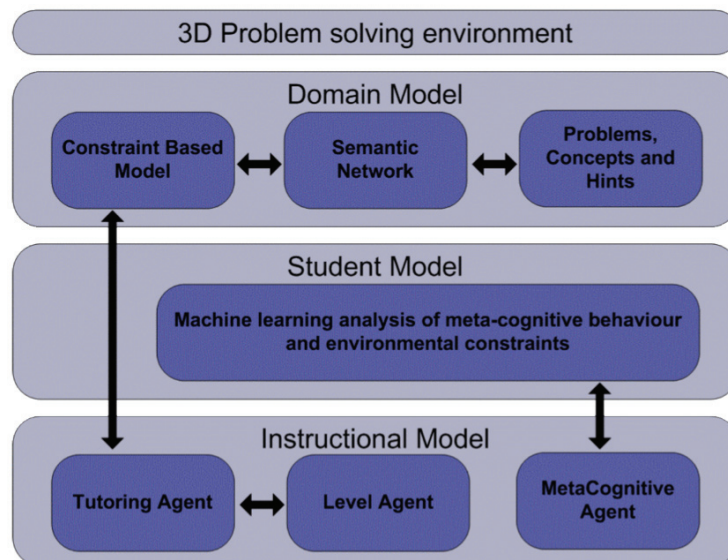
3D Problem solving environment

Domain Model

Constraint Based Model

Semantic Network

Problems, Concepts and Hints

Student Model

Machine learning analysis of meta-cognitive behaviour and environmental constraints

Instructional Model

Tutoring Agent

Level Agent

MetaCognitive Agent